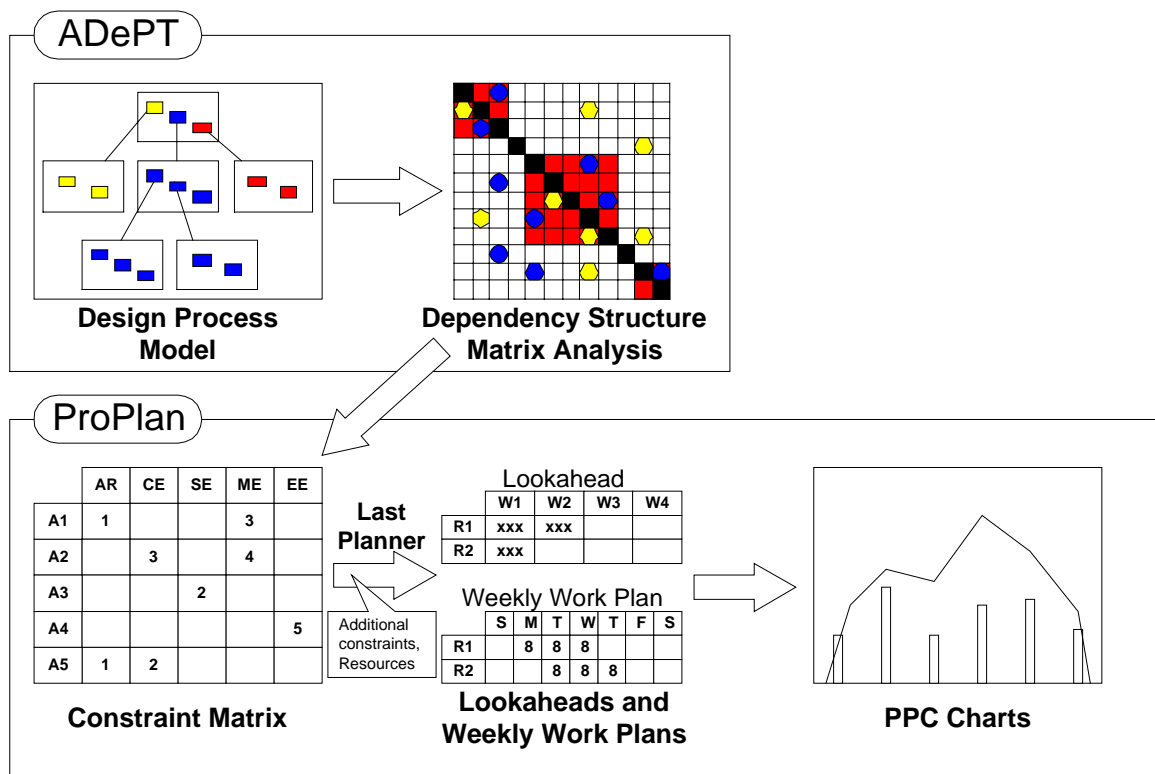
ADePT

Design Process Model

Dependency Structure Matrix Analysis

ProPlan

| | AR | CE | SE | ME | EE |
|---|---|---|---|---|---|
| A1 | 1 | | | 3 | |
| A2 | | 3 | | 4 | |
| A3 | | | 2 | | |
| A4 | | | | | 5 |
| A5 | 1 | 2 | | | |

Constraint Matrix

Last Planner

Additional constraints, Resources

Lookahead

| | W1 | W2 | W3 | W4 |
|---|---|---|---|---|
| R1 | xxx | xxx | | |
| R2 | xxx | | | |

Weekly Work Plan

| | S | M | T | W | T | F | S |
|---|---|---|---|---|---|---|---|
| R1 | | 8 | 8 | 8 | | | |
| R2 | | | 8 | 8 | 8 | | |

Lookaheads and Weekly Work Plans

PPC Charts